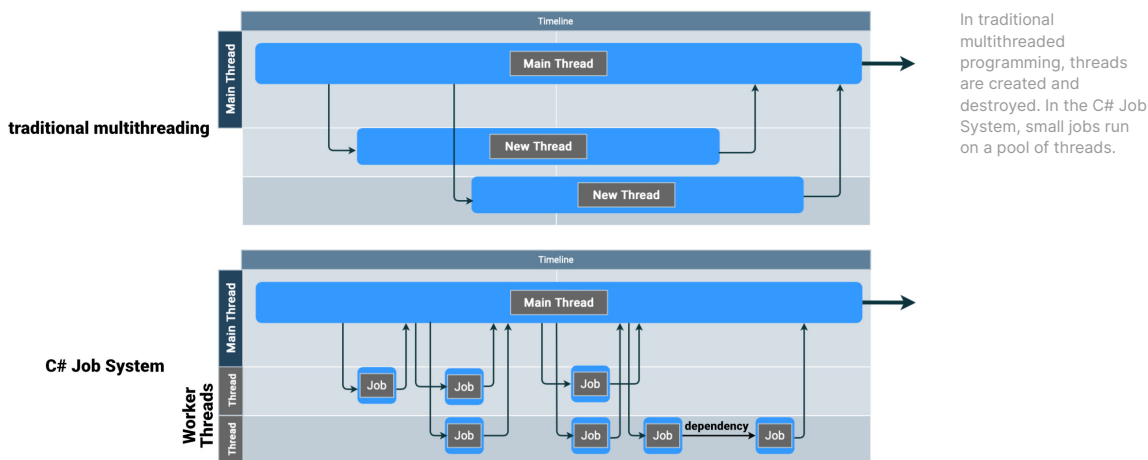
Timeline

Main Thread

traditional multithreading

Main Thread

New Thread

New Thread

In traditional multithreaded programming, threads are created and destroyed. In the C# Job System, small jobs run on a pool of threads.

Timeline

Main Thread

C# Job System

Main Thread

Worker Threads

Thread

Thread

Job

Job

Job

Job

Job

Job

dependency

Job